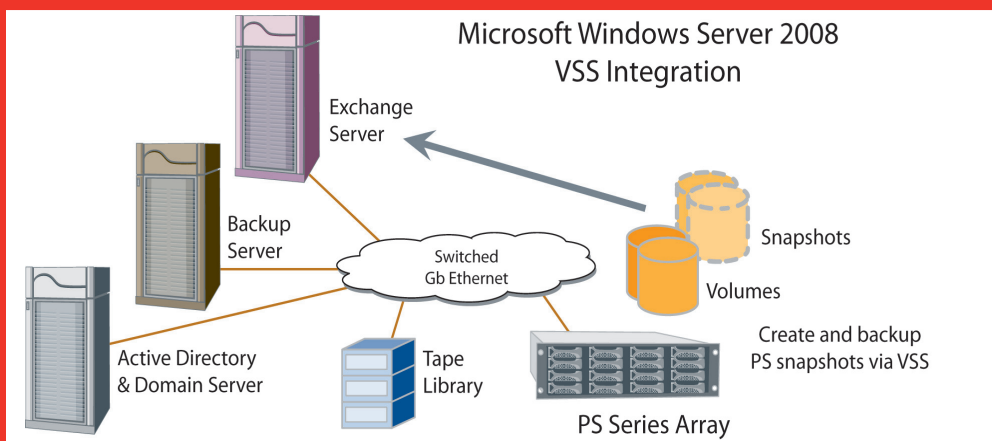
Microsoft Windows Server 2008
VSS Integration

Exchange Server

Backup Server

Switched Gb Ethernet

Snapshots

Volumes

Create and backup PS snapshots via VSS

Active Directory & Domain Server

Tape Library

PS Series Array